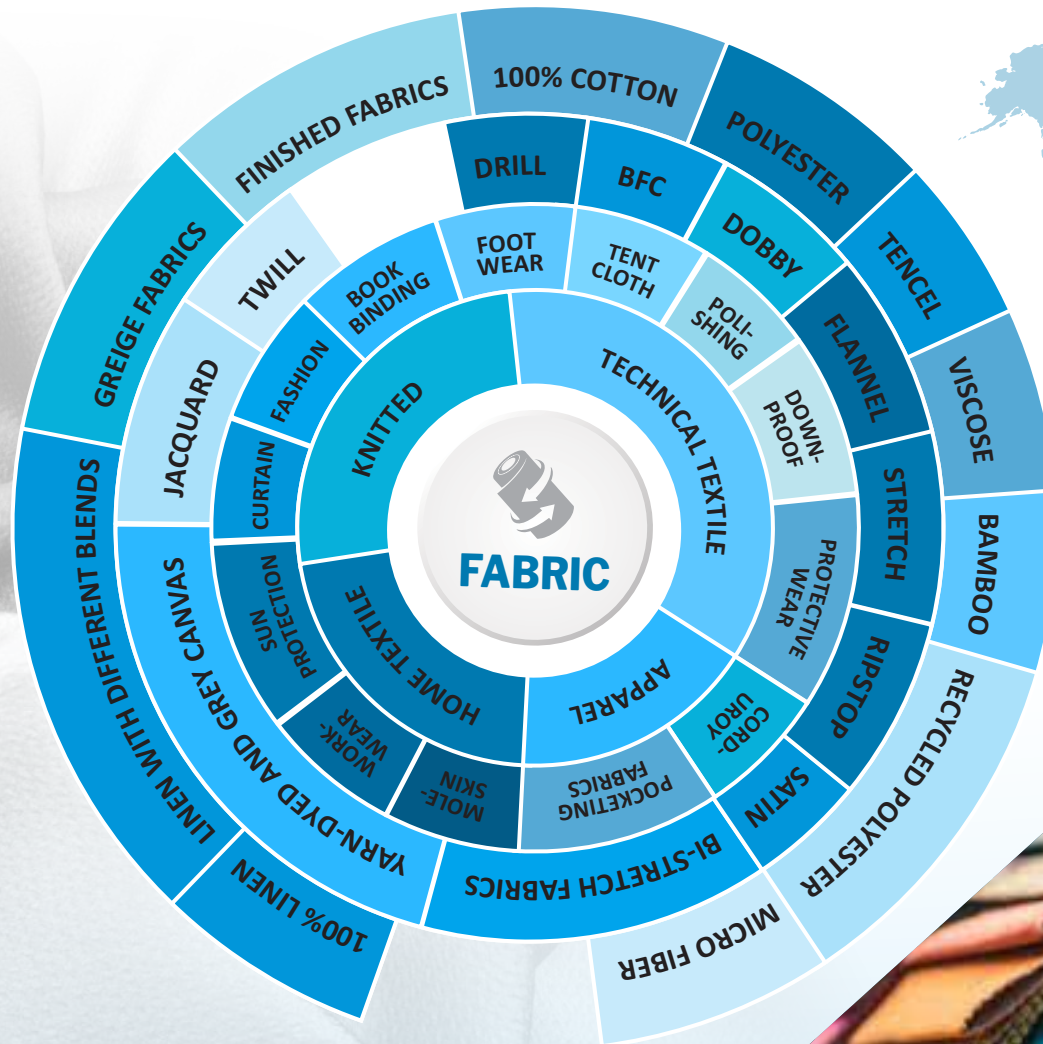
FABRIC

KNITTED
TECHNICAL TEXTILE
APPAREL
HOME TEXTILE

BOOK BINDING
FOOT WEAR
TENT CLOTH
POLI-SHING
DOWN-PROOF
PROTECTIVE WEAR
CORD-UROY
POCKETING FABRICS
MOLE-SKIN
WORK-WEAR
SUN PROTECTION
CURTAIN
FASHION

TWILL
DRILL
BFC
DOBBY
FLANNEL
STRETCH
RIPSTOP
SATIN
BI-STRETCH FABRICS
YARN-DYED AND GREY CANVAS
JACQUARD

FINISHED FABRICS
100% COTTON
POLYESTER
TENCEL
VISCOSE
BAMBOO
RECYCLED POLYESTER
MICRO FIBER
100% LINEN
LINEN WITH DIFFERENT BLENDS
GREIGE FABRICS